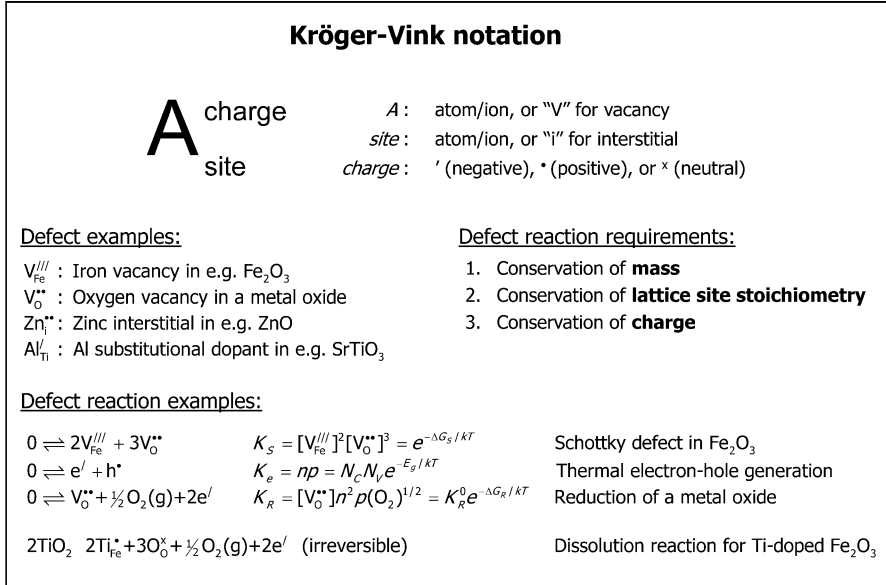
**Kröger-Vink notation**

$A^{charge}_{site}$

*A* : atom/ion, or "V" for vacancy
*site* : atom/ion, or "i" for interstitial
*charge* : ′ (negative), • (positive), or x (neutral)

Defect examples:

$V_{Fe}^{///}$ : Iron vacancy in e.g. $Fe_2O_3$
$V_O^{\bullet\bullet}$ : Oxygen vacancy in a metal oxide
$Zn_i^{\bullet\bullet}$ : Zinc interstitial in e.g. ZnO
$Al_{Ti}^{/}$ : Al substitutional dopant in e.g. $SrTiO_3$

Defect reaction requirements:

1. Conservation of **mass**
2. Conservation of **lattice site stoichiometry**
3. Conservation of **charge**

Defect reaction examples:

$0 \rightleftharpoons 2V_{Fe}^{///} + 3V_O^{\bullet\bullet}$ $K_S = [V_{Fe}^{///}]^2[V_O^{\bullet\bullet}]^3 = e^{-\Delta G_S / kT}$ Schottky defect in $Fe_2O_3$

$0 \rightleftharpoons e^{/} + h^{\bullet}$ $K_e = np = N_C N_V e^{-E_g / kT}$ Thermal electron-hole generation

$0 \rightleftharpoons V_O^{\bullet\bullet} + \frac{1}{2}O_2(g) + 2e^{/}$ $K_R = [V_O^{\bullet\bullet}]n^2 p(O_2)^{1/2} = K_R^0 e^{-\Delta G_R / kT}$ Reduction of a metal oxide

$2TiO_2$ $2Ti_{Fe}^{\bullet} + 3O_O^x + \frac{1}{2}O_2(g) + 2e^{/}$ (irreversible) Dissolution reaction for Ti-doped $Fe_2O_3$